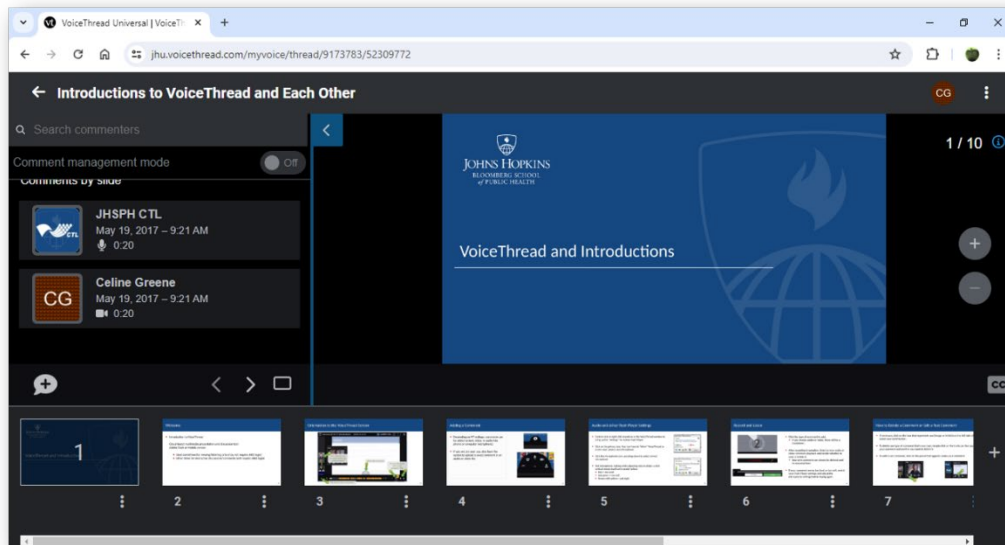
VoiceThread Universal | VoiceTh ×

jhu.voicethread.com/myvoice/thread/9173783/52309772

← Introductions to VoiceThread and Each Other

CG

Search commenters

Comment management mode Off

Comments by slide

JHSPH CTL
May 19, 2017 – 9:21 AM
0:20

CG
Celine Greene
May 19, 2017 – 9:21 AM
0:20

JOHNS HOPKINS
BLOOMBERG SCHOOL of PUBLIC HEALTH

VoiceThread and Introductions

1 / 10

CC

1
2
3
4
5
6
7